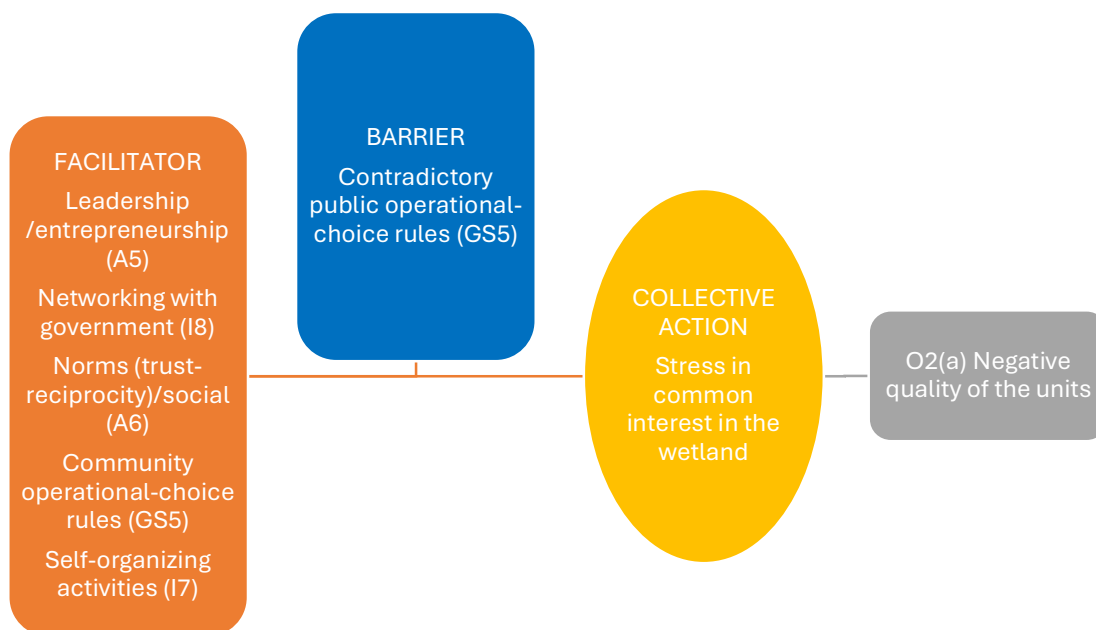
BARRIER

Contradictory public operational-choice rules (GS5)

FACILITATOR

Leadership /entrepreneurship (A5)

Networking with government (I8)

Norms (trust-reciprocity)/social (A6)

Community operational-choice rules (GS5)

Self-organizing activities (I7)

COLLECTIVE ACTION

Stress in common interest in the wetland

O2(a) Negative quality of the units